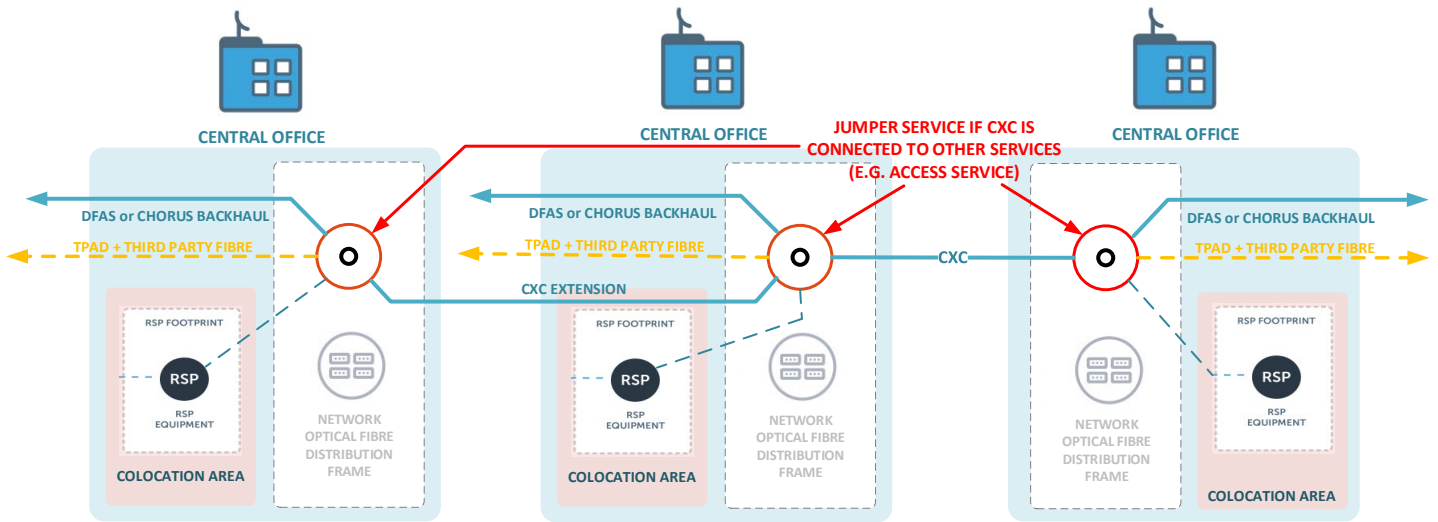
CENTRAL OFFICE

CENTRAL OFFICE

JUMPER SERVICE IF CXC IS CONNECTED TO OTHER SERVICES (E.G. ACCESS SERVICE)

CENTRAL OFFICE

DFAS or CHORUS BACKHAUL

TPAD + THIRD PARTY FIBRE

RSP FOOTPRINT

RSP

RSP EQUIPMENT

COLOCATION AREA

NETWORK OPTICAL FIBRE DISTRIBUTION FRAME

CXC EXTENSION

DFAS or CHORUS BACKHAUL

TPAD + THIRD PARTY FIBRE

RSP FOOTPRINT

RSP

RSP EQUIPMENT

COLOCATION AREA

NETWORK OPTICAL FIBRE DISTRIBUTION FRAME

CXC

DFAS or CHORUS BACKHAUL

TPAD + THIRD PARTY FIBRE

NETWORK OPTICAL FIBRE DISTRIBUTION FRAME

RSP FOOTPRINT

RSP

RSP EQUIPMENT

COLOCATION AREA